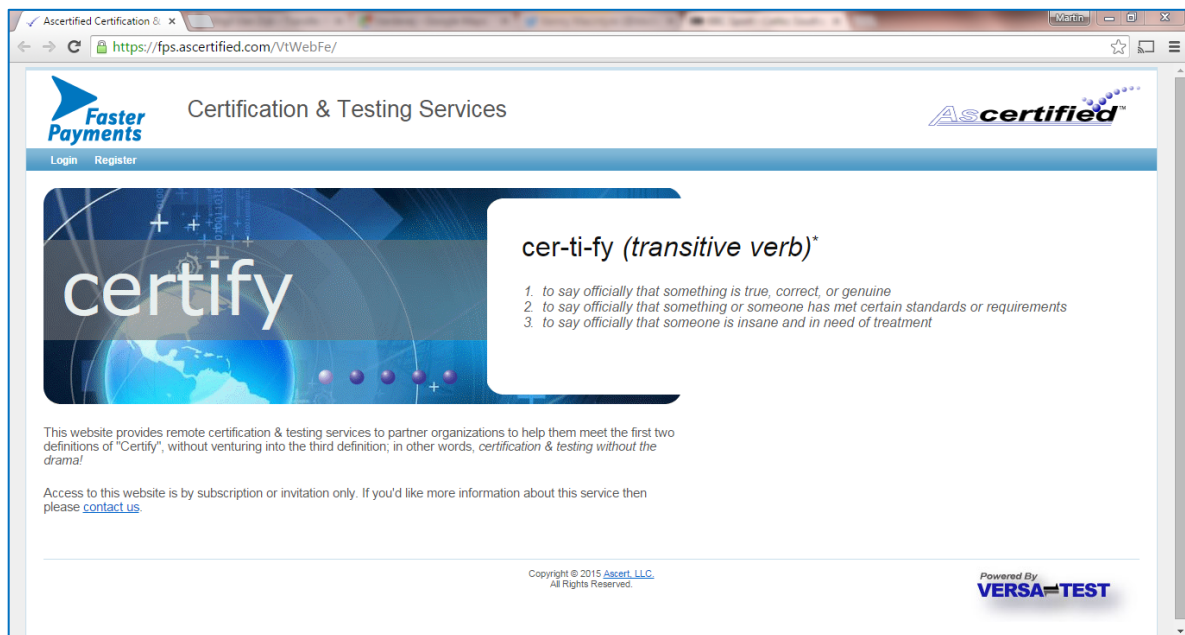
Ascertified Certification &

Martin

https://fps.ascertified.com/VtWebFe/

Faster Payments

Certification & Testing Services

Ascertified™

Login Register

certify

cer-ti-fy (transitive verb)*

1. to say officially that something is true, correct, or genuine
2. to say officially that something or someone has met certain standards or requirements
3. to say officially that someone is insane and in need of treatment

This website provides remote certification & testing services to partner organizations to help them meet the first two definitions of "Certify", without venturing into the third definition; in other words, certification & testing without the drama!

Access to this website is by subscription or invitation only. If you'd like more information about this service then please contact us.

Copyright © 2015 Ascert, LLC.
All Rights Reserved.

Powered By
VERSA TEST